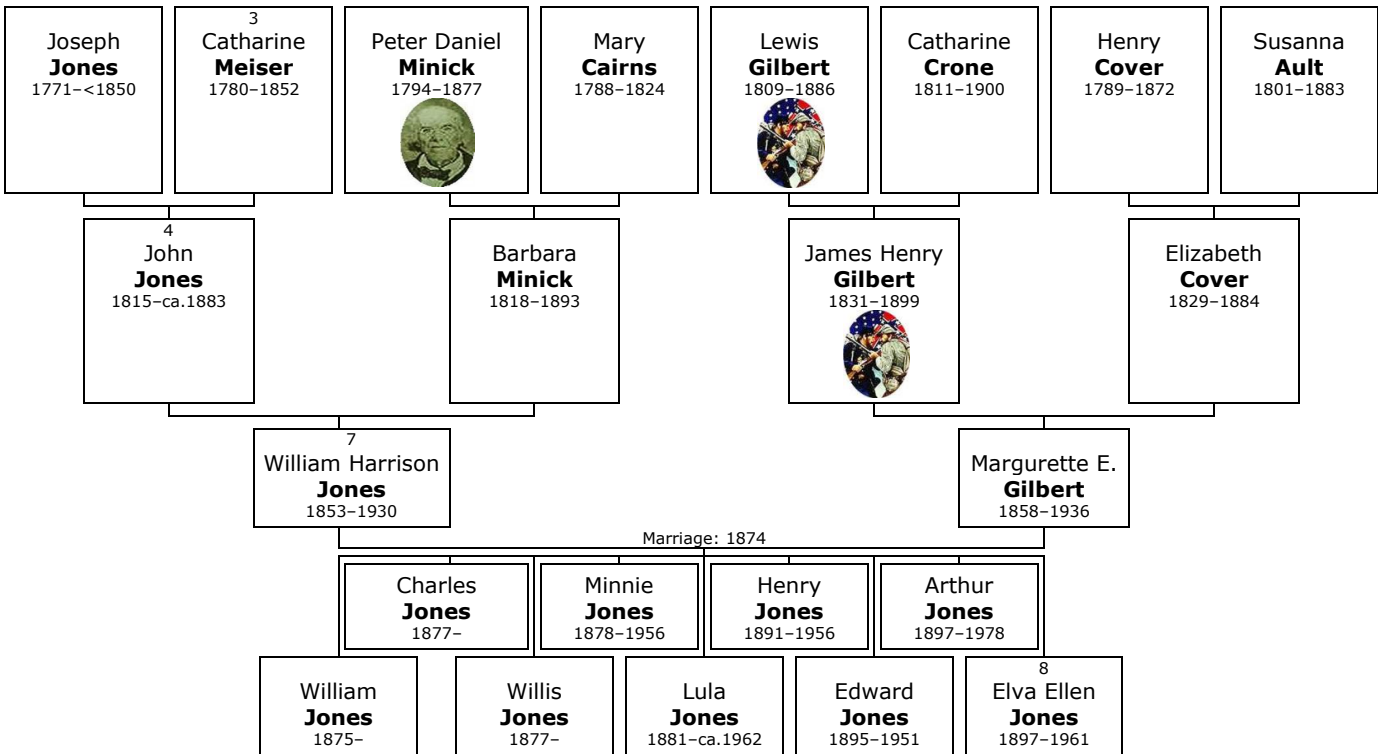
Joseph
**Jones**
1771–<1850

3
Catharine
**Meiser**
1780–1852

Peter Daniel
**Minick**
1794–1877

Mary
**Cairns**
1788–1824

Lewis
**Gilbert**
1809–1886

Catharine
**Crone**
1811–1900

Henry
**Cover**
1789–1872

Susanna
**Ault**
1801–1883

4
John
**Jones**
1815–ca.1883

Barbara
**Minick**
1818–1893

James Henry
**Gilbert**
1831–1899

Elizabeth
**Cover**
1829–1884

7
William Harrison
**Jones**
1853–1930

Margurette E.
**Gilbert**
1858–1936

Marriage: 1874

Charles
**Jones**
1877–

Minnie
**Jones**
1878–1956

Henry
**Jones**
1891–1956

Arthur
**Jones**
1897–1978

William
**Jones**
1875–

Willis
**Jones**
1877–

Lula
**Jones**
1881–ca.1962

Edward
**Jones**
1895–1951

8
Elva Ellen
**Jones**
1897–1961